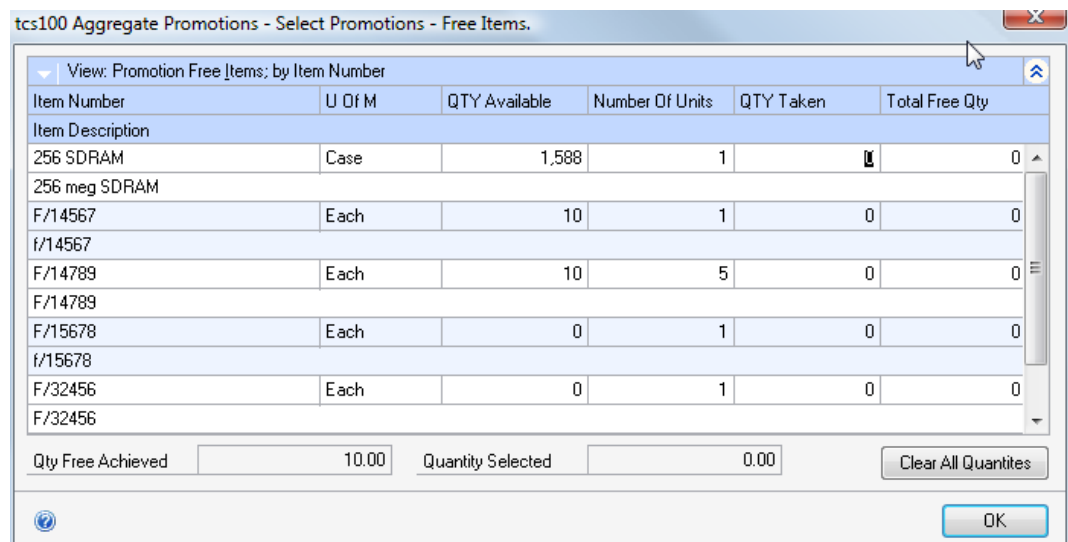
tcs100 Aggregate Promotions - Select Promotions - Free Items.

View: Promotion Free Items; by Item Number

| Item Number | U Of M | QTY Available | Number Of Units | QTY Taken | Total Free Qty |
|---|---|---|---|---|---|
| Item Description | | | | | |
| 256 SDRAM | Case | 1,588 | 1 | 0 | 0 |
| 256 meg SDRAM | | | | | |
| F/14567 | Each | 10 | 1 | 0 | 0 |
| f/14567 | | | | | |
| F/14789 | Each | 10 | 5 | 0 | 0 |
| F/14789 | | | | | |
| F/15678 | Each | 0 | 1 | 0 | 0 |
| f/15678 | | | | | |
| F/32456 | Each | 0 | 1 | 0 | 0 |
| F/32456 | | | | | |

Qty Free Achieved 10.00 Quantity Selected 0.00 Clear All Quantites

OK